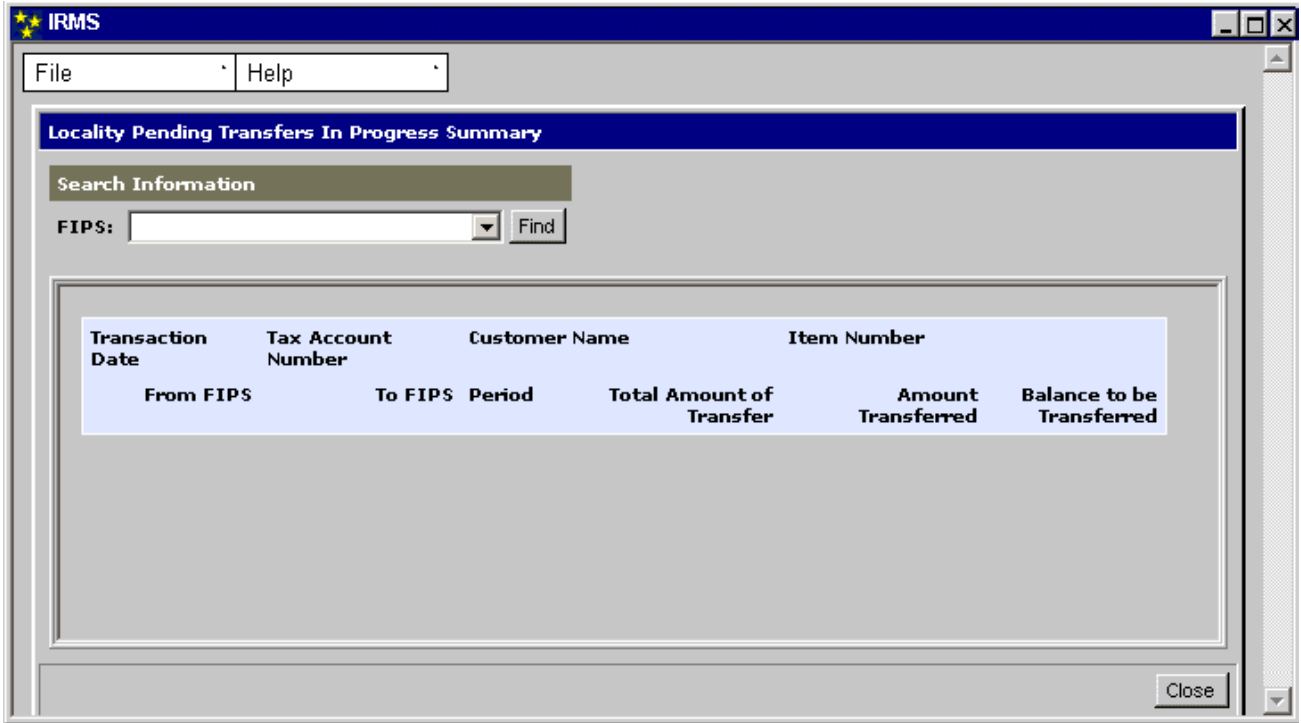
IRMS

File | Help

Locality Pending Transfers In Progress Summary

Search Information

FIPS: Find

| Transaction Date | Tax Account Number | Customer Name | | Item Number | |
|---|---|---|---|---|---|
| From FIPS | To FIPS | Period | Total Amount of Transfer | Amount Transferred | Balance to be Transferred |

Close